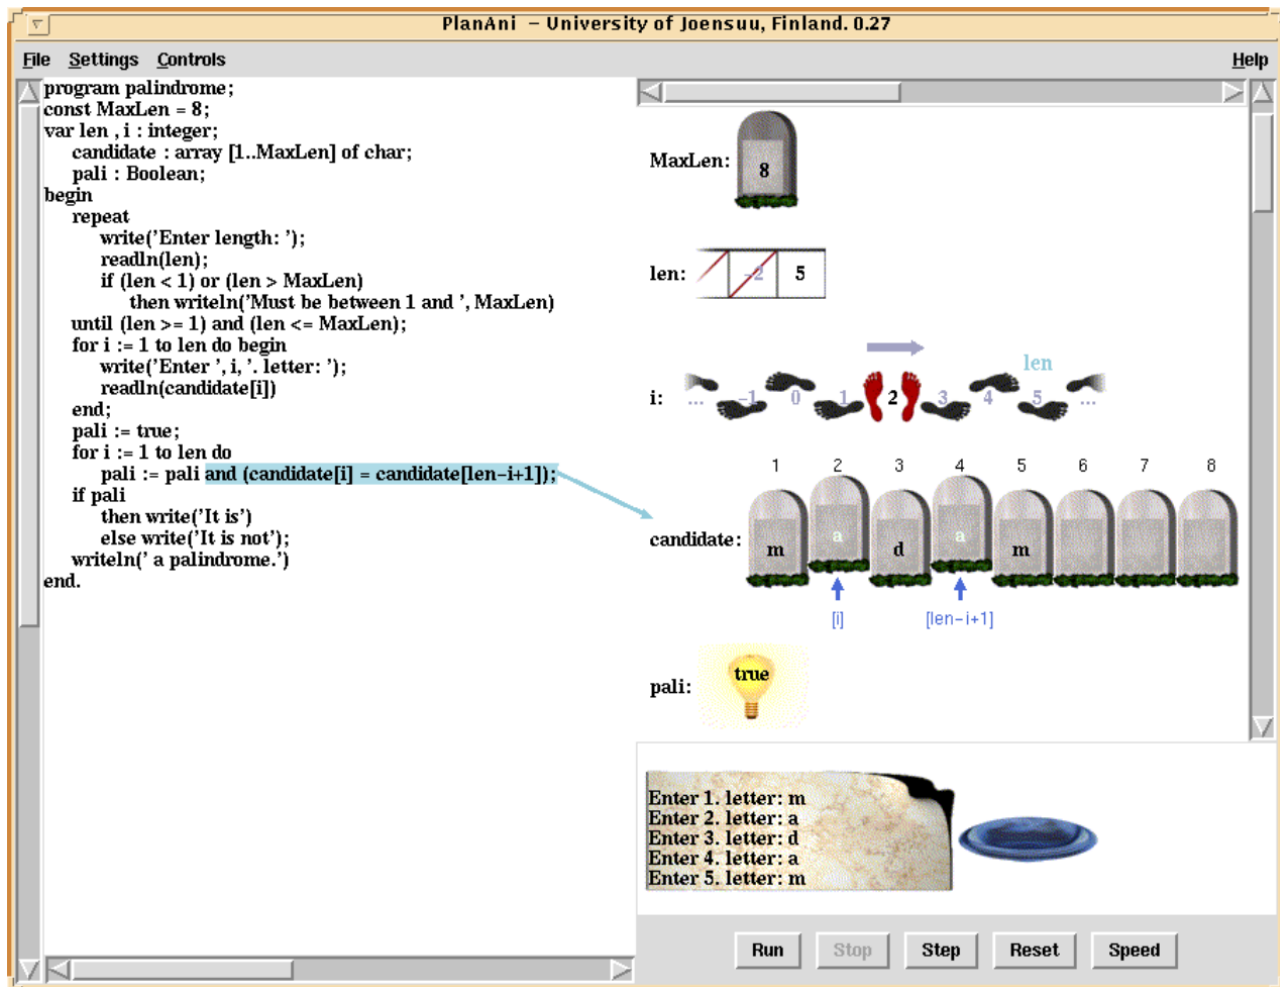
PlanAni – University of Joensuu, Finland. 0.27

File Settings Controls Help

program palindrome;
const MaxLen = 8;
var len , i : integer;
candidate : array [1..MaxLen] of char;
pali : Boolean;
begin
repeat
write('Enter length: ');
readln(len);
if (len < 1) or (len > MaxLen)
then writeln('Must be between 1 and ', MaxLen)
until (len >= 1) and (len <= MaxLen);
for i := 1 to len do begin
write('Enter ', i, '. letter: ');
readln(candidate[i])
end;
pali := true;
for i := 1 to len do
pali := pali and (candidate[i] = candidate[len-i+1]);
if pali
then write('It is')
else write('It is not');
writeln(' a palindrome.')
end.

MaxLen: 8

len: 2 5

i: ... -1 0 1 2 3 4 5 ... len

candidate: 1 2 3 4 5 6 7 8
m a d a m
[i] [len-i+1]

pali: true

Enter 1. letter: m
Enter 2. letter: a
Enter 3. letter: d
Enter 4. letter: a
Enter 5. letter: m

Run Stop Step Reset Speed